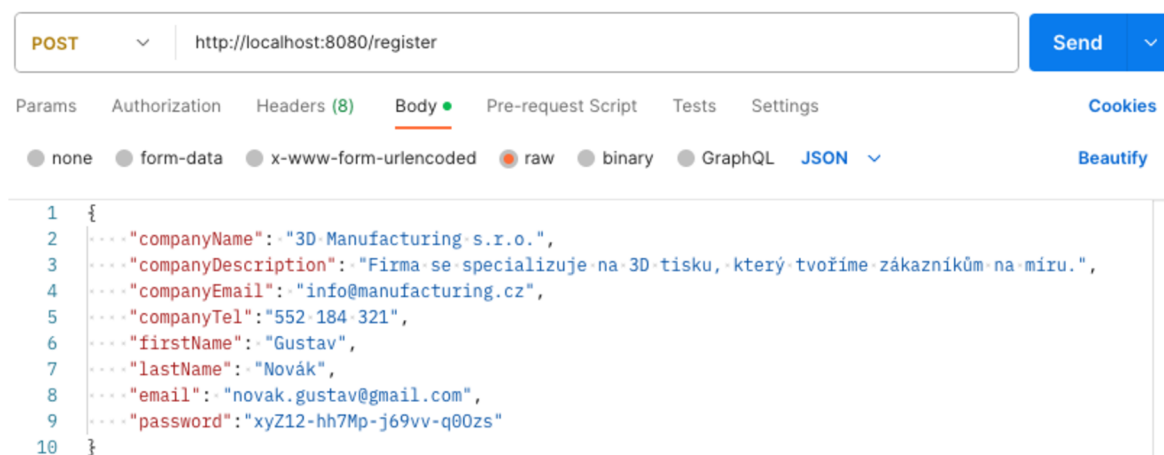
POST http://localhost:8080/register Send

Params Authorization Headers (8) Body Pre-request Script Tests Settings Cookies

none form-data x-www-form-urlencoded raw binary GraphQL JSON Beautify

1 {
2 "companyName": "3D Manufacturing s.r.o.",
3 "companyDescription": "Firma se specializuje na 3D tisku, který tvoříme zákazníkům na míru.",
4 "companyEmail": "info@manufacturing.cz",
5 "companyTel":"552 184 321",
6 "firstName": "Gustav",
7 "lastName": "Novák",
8 "email": "novak.gustav@gmail.com",
9 "password":"xyZ12-hh7Mp-j69vv-q0Ozs"
10 }